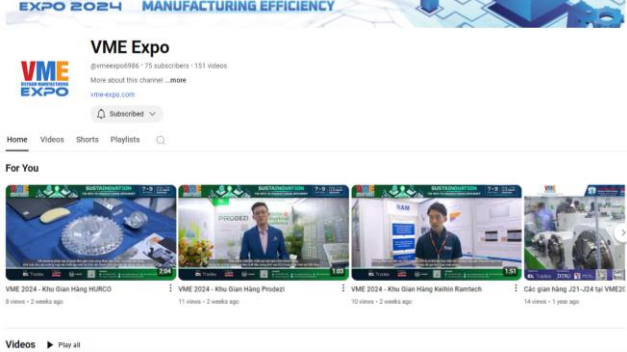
EXPO 2024 MANUFACTURING EFFICIENCY

VME
VIETNAM MANUFACTURING
EXPO

VME Expo

@vmeexpo6986 · 75 subscribers · 151 videos

More about this channel ...more

vme-expo.com

Subscribed

Home Videos Shorts Playlists

For You

2:04
VME 2024 - Khu Gian Hàng HURCO
8 views · 2 weeks ago

1:03
VME 2024 - Khu Gian Hàng Prodezi
11 views · 2 weeks ago

1:51
VME 2024 - Khu Gian Hàng Keithn Ramtech
10 views · 2 weeks ago

Các gian hàng J21-J24 tại VME20
14 views · 1 year ago

Videos Play all